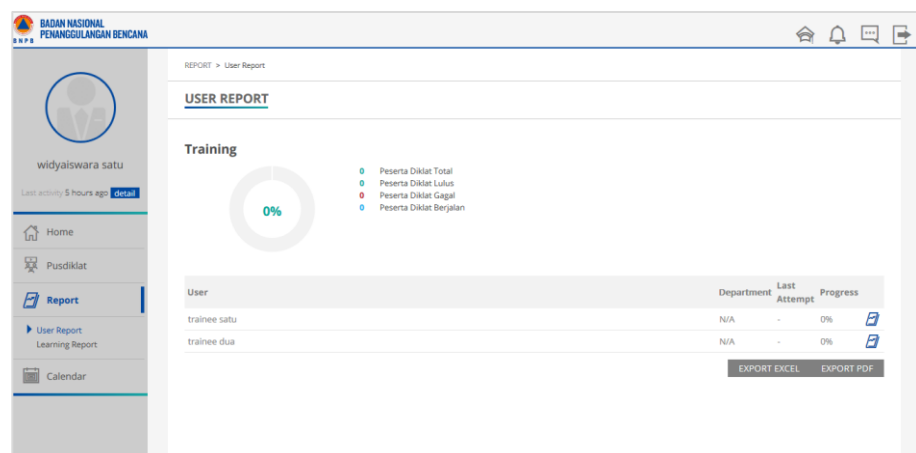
BNPB BADAN NASIONAL PENANGGULANGAN BENCANA

widyaiswara satu

Last activity 5 hours ago detail

Home

Pusdiklat

Report

User Report
Learning Report

Calendar

REPORT > User Report

USER REPORT

Training

0%

0 Peserta Diklat Total
0 Peserta Diklat Lulus
0 Peserta Diklat Gagal
0 Peserta Diklat Berjalan

| User | Department | Last Attempt | Progress | |
|---|---|---|---|---|
| trainee satu | N/A | - | 0% | |
| trainee dua | N/A | - | 0% | |

EXPORT EXCEL EXPORT PDF